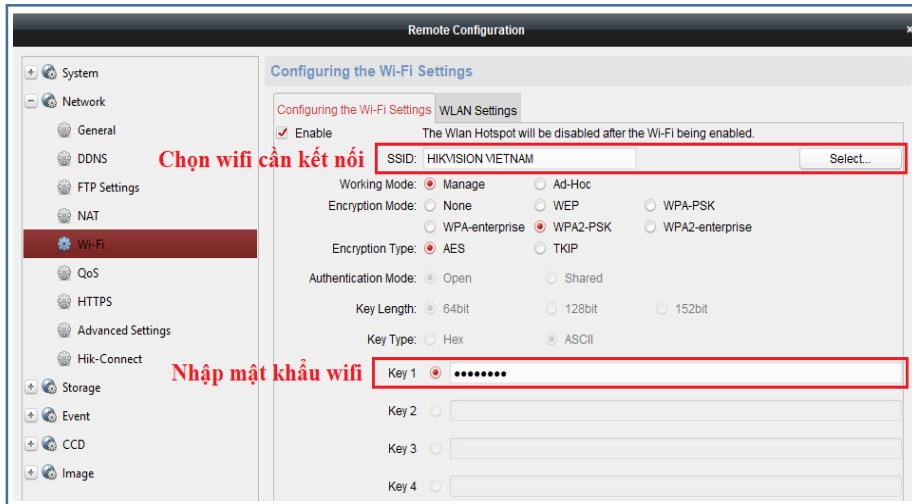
Remote Configuration

System
Network
General
DDNS
FTP Settings
NAT
Wi-Fi
QoS
HTTPS
Advanced Settings
Hik-Connect
Storage
Event
CCD
Image

Configuring the Wi-Fi Settings

Configuring the Wi-Fi Settings | WLAN Settings

Enable The Wlan Hotspot will be disabled after the Wi-Fi being enabled.

Chọn wifi cần kết nối

SSID: HIKVISION VIETNAM Select...

Working Mode: Manage Ad-Hoc

Encryption Mode: None WEP WPA-PSK

WPA-enterprise WPA2-PSK WPA2-enterprise

Encryption Type: AES TKIP

Authentication Mode: Open Shared

Key Length: 64bit 128bit 152bit

Key Type: Hex ASCII

Nhập mật khẩu wifi

Key 1 ••••••••

Key 2

Key 3

Key 4